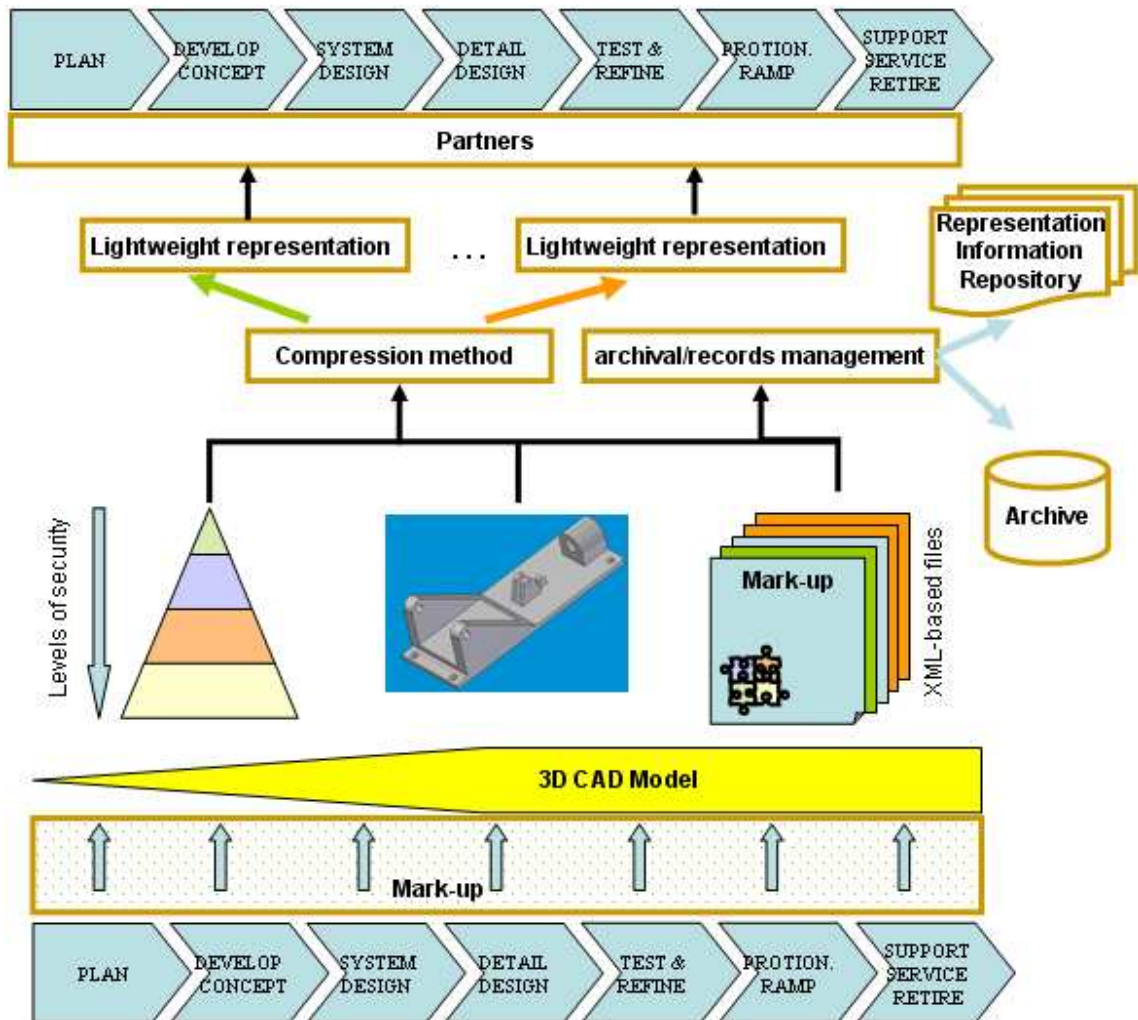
PLAN
DEVELOP CONCEPT
SYSTEM DESIGN
DETAIL DESIGN
TEST & REFINE
PROTION. RAMP
SUPPORT SERVICE RETIRE

Partners

Lightweight representation
...
Lightweight representation

Representation Information Repository

Compression method
archival/records management

Archive

Levels of security

Mark-up

XML-based files

3D CAD Model

Mark-up

PLAN
DEVELOP CONCEPT
SYSTEM DESIGN
DETAIL DESIGN
TEST & REFINE
PROTION. RAMP
SUPPORT SERVICE RETIRE